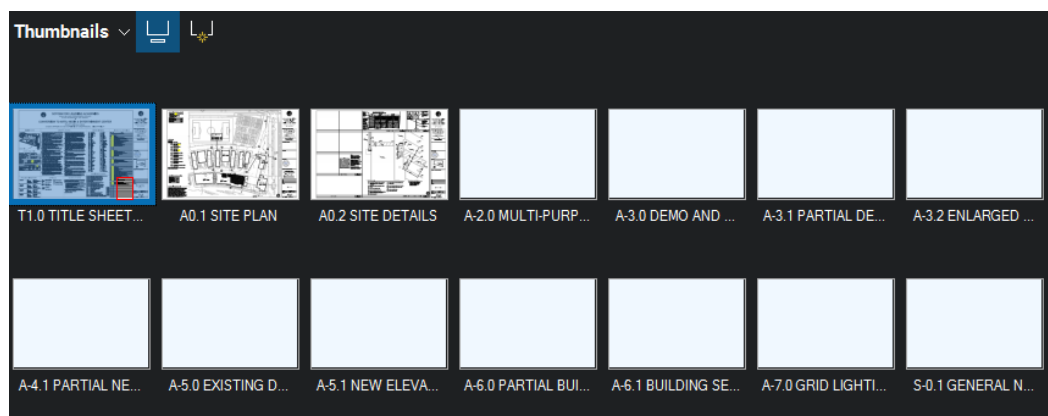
Thumbnails

T1.0 TITLE SHEET...
A0.1 SITE PLAN
A0.2 SITE DETAILS
A-2.0 MULTI-PURP...
A-3.0 DEMO AND ...
A-3.1 PARTIAL DE...
A-3.2 ENLARGED ...

A-4.1 PARTIAL NE...
A-5.0 EXISTING D...
A-5.1 NEW ELEVA...
A-6.0 PARTIAL BUI...
A-6.1 BUILDING SE...
A-7.0 GRID LIGHTI...
S-0.1 GENERAL N...